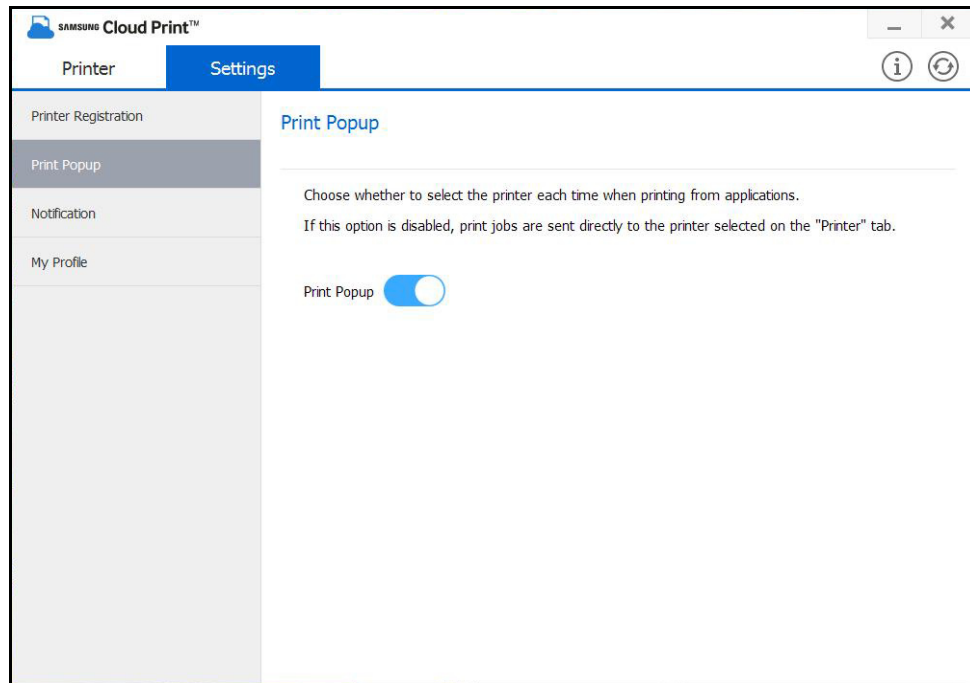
SAMSUNG Cloud Print™

Printer

Settings

Printer Registration

Print Popup

Notification

My Profile

Print Popup

Choose whether to select the printer each time when printing from applications.

If this option is disabled, print jobs are sent directly to the printer selected on the "Printer" tab.

Print Popup